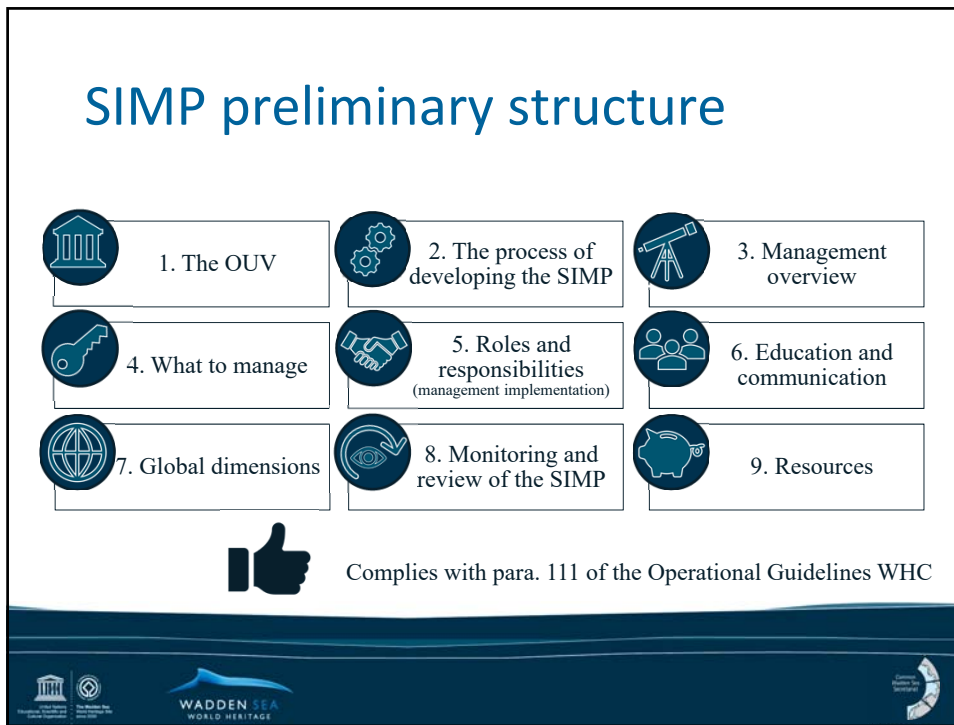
SIMP preliminary structure

1. The OUV

2. The process of developing the SIMP

3. Management overview

4. What to manage

5. Roles and responsibilities (management implementation)

6. Education and communication

7. Global dimensions

8. Monitoring and review of the SIMP

9. Resources

Complies with para. 111 of the Operational Guidelines WHC

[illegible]

WADDEN SEA WORLD HERITAGE

Common Wadden Sea Secretariat